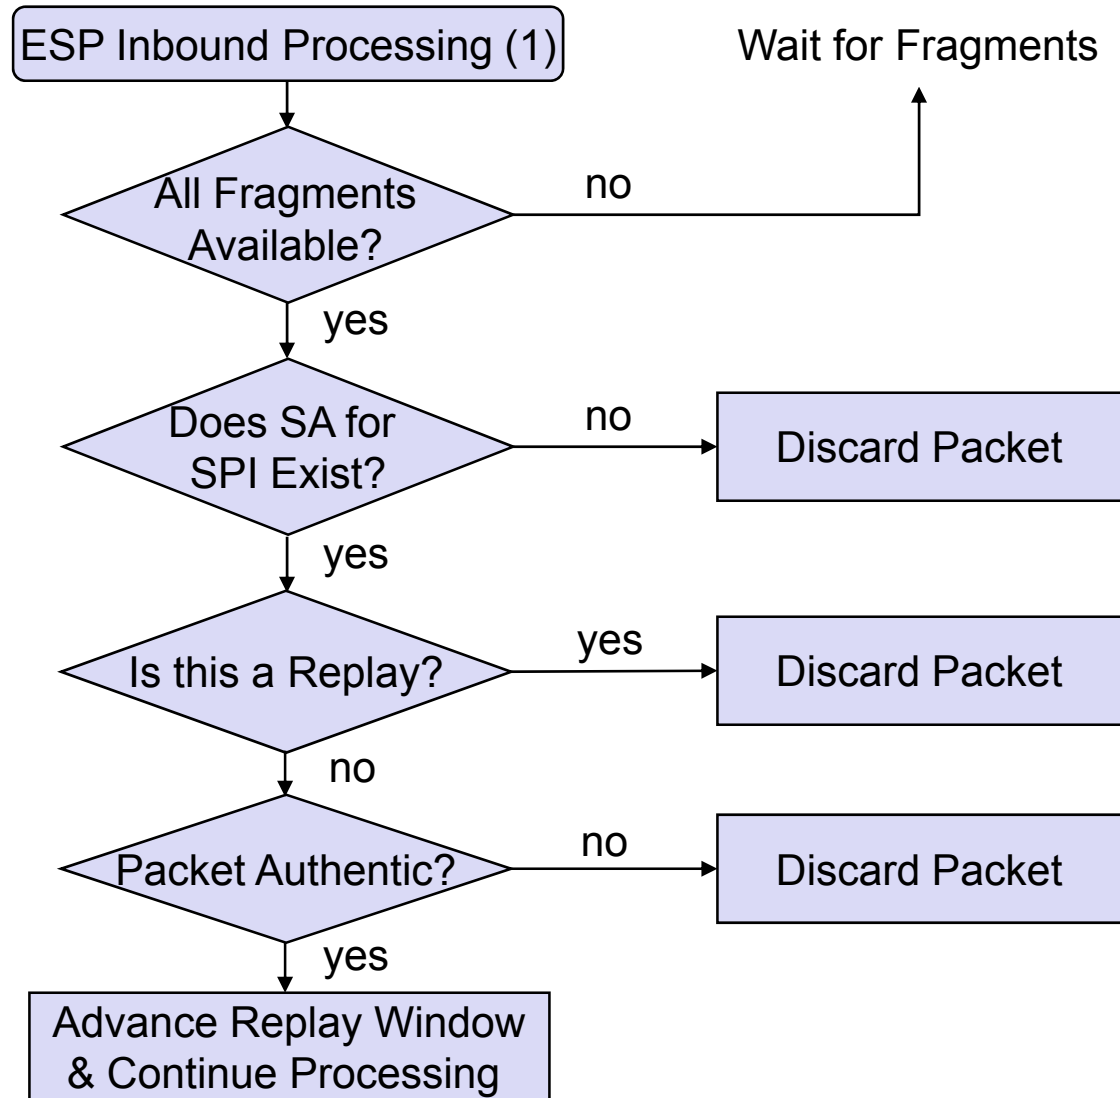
ESP Inbound Processing (1)

Wait for Fragments

All Fragments Available?

no

yes

Does SA for SPI Exist?

no

Discard Packet

yes

Is this a Replay?

yes

Discard Packet

no

Packet Authentic?

no

Discard Packet

yes

Advance Replay Window & Continue Processing